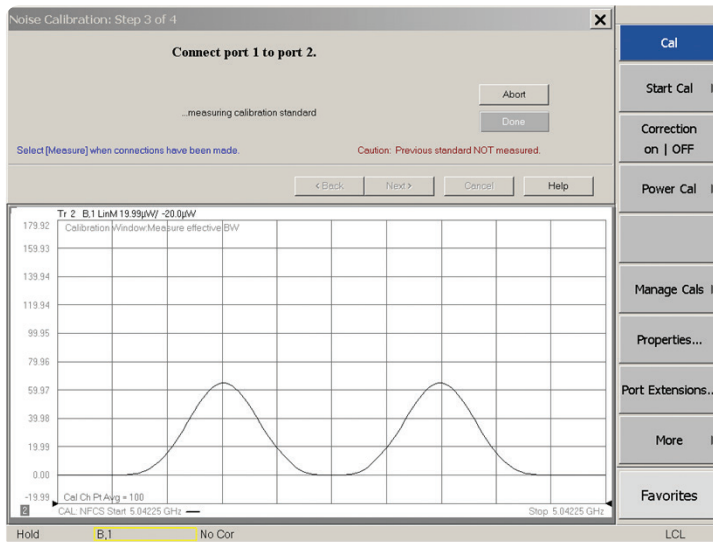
Noise Calibration: Step 3 of 4

Connect port 1 to port 2.

...measuring calibration standard

Abort

Done

Select [Measure] when connections have been made.

Caution: Previous standard NOT measured.

< Back

Next >

Cancel

Help

Tr 2 B,1 LinM 19.99µW/ -20.0µW

Calibration Window:Measure effective BW

179.92
159.93
139.94
119.94
99.95
79.96
59.97
39.98
19.99
0.00
-19.99

Cal Ch Pt Avg = 100

2 CAL: NFCS Start 5.04225 GHz

Stop 5.04225 GHz

Cal

Start Cal

Correction on | OFF

Power Cal

Manage Cals

Properties...

Port Extensions...

More

Favorites

Hold

B,1

No Cor

LCL